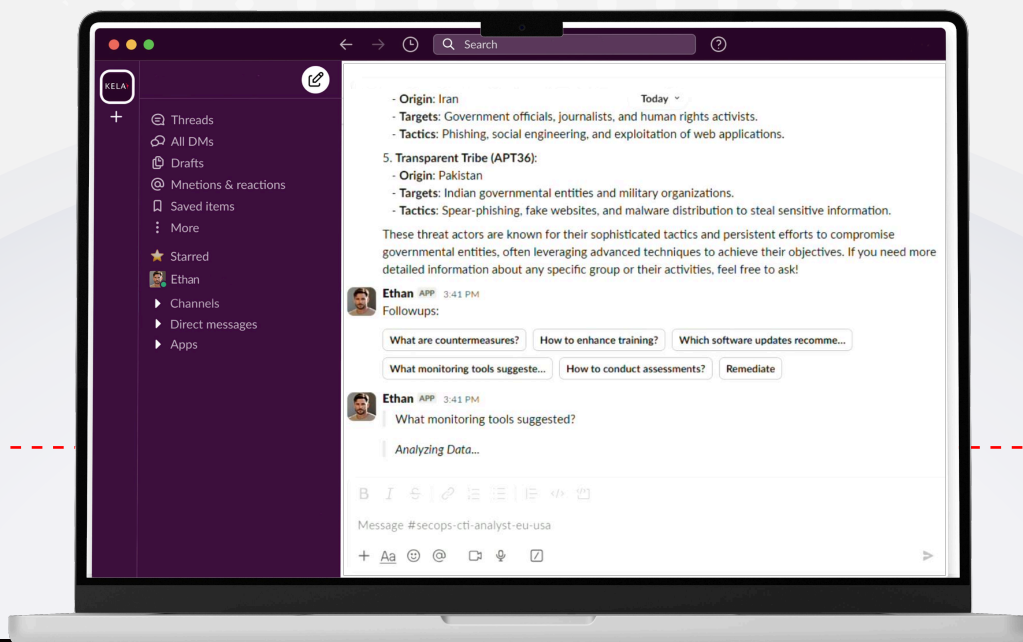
Search

KELA

Threads
All DMs
Drafts
Mnetions & reactions
Saved items
More
Starred
Ethan
Channels
Direct messages
Apps

- Origin: Iran
Today
- Targets: Government officials, journalists, and human rights activists.
- Tactics: Phishing, social engineering, and exploitation of web applications.

5. Transparent Tribe (APT36):
- Origin: Pakistan
- Targets: Indian governmental entities and military organizations.
- Tactics: Spear-phishing, fake websites, and malware distribution to steal sensitive information.

These threat actors are known for their sophisticated tactics and persistent efforts to compromise governmental entities, often leveraging advanced techniques to achieve their objectives. If you need more detailed information about any specific group or their activities, feel free to ask!

Ethan APP 3:41 PM
Followups:

What are countermeasures?
How to enhance training?
Which software updates recomme...
What monitoring tools suggeste...
How to conduct assessments?
Remediate

Ethan APP 3:41 PM
What monitoring tools suggested?

Analyzing Data...

Message #secops-cti-analyst-eu-usa

Aa